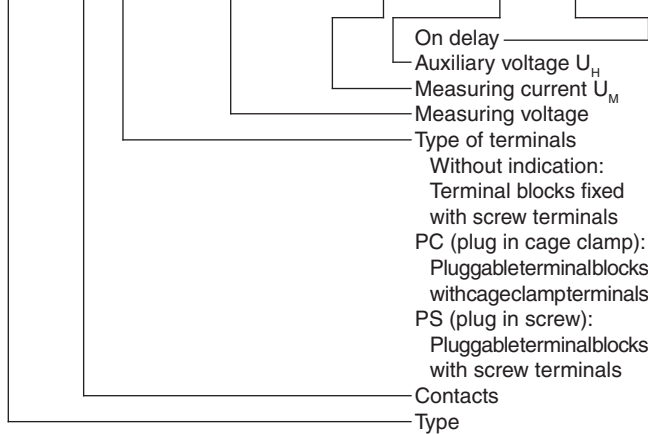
On delay
Auxiliary voltage $U_H$
Measuring current $U_M$
Measuring voltage
Type of terminals
Without indication:
Terminal blocks fixed
with screw terminals
PC (plug in cage clamp):
Pluggableterminalblocks
withcageclampterminals
PS (plug in screw):
Pluggableterminalblocks
with screw terminals
Contacts
Type